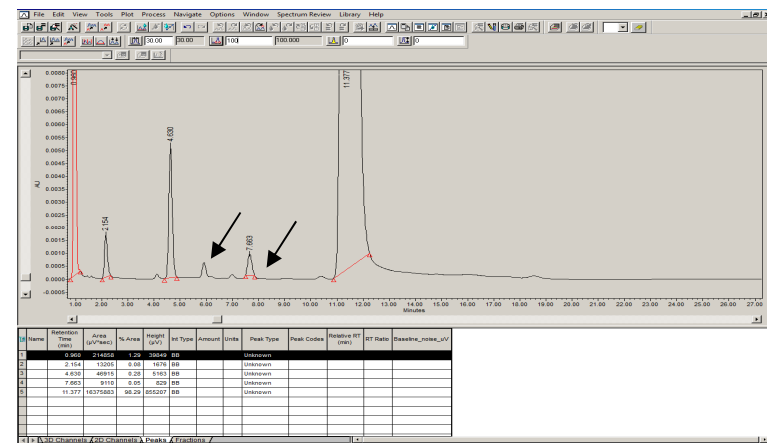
File Edit View Tools Plot Process Navigate Options Window Spectrum Review Library Help

30.00 30.00 100 100.000 0 0

0.0080
0.0075
0.0070
0.0065
0.0060
0.0055
0.0050
0.0045
0.0040
0.0035
0.0030
0.0025
0.0020
0.0015
0.0010
0.0005
0.0000
-0.0005

AU

0.960
2.154
4.630
7.663
11.377

1.00 2.00 3.00 4.00 5.00 6.00 7.00 8.00 9.00 10.00 11.00 12.00 13.00 14.00 15.00 16.00 17.00 18.00 19.00 20.00 21.00 22.00 23.00 24.00 25.00 26.00 27.00
Minutes

| | Name | Retention Time (min) | Area (µV*sec) | % Area | Height (µV) | Int Type | Amount | Units | Peak Type | Peak Codes | Relative RT (min) | RT Ratio | Baseline_noise_uV |
|---|---|---|---|---|---|---|---|---|---|---|---|---|---|
| 1 | | 0.960 | 214858 | 1.29 | 39649 | BB | | | Unknown | | | | |
| 2 | | 2.154 | 13205 | 0.08 | 1676 | BB | | | Unknown | | | | |
| 3 | | 4.630 | 46915 | 0.28 | 5163 | BB | | | Unknown | | | | |
| 4 | | 7.663 | 9110 | 0.05 | 829 | BB | | | Unknown | | | | |
| 5 | | 11.377 | 16375883 | 98.29 | 855207 | BB | | | Unknown | | | | |

3D Channels 2D Channels Peaks Fractions